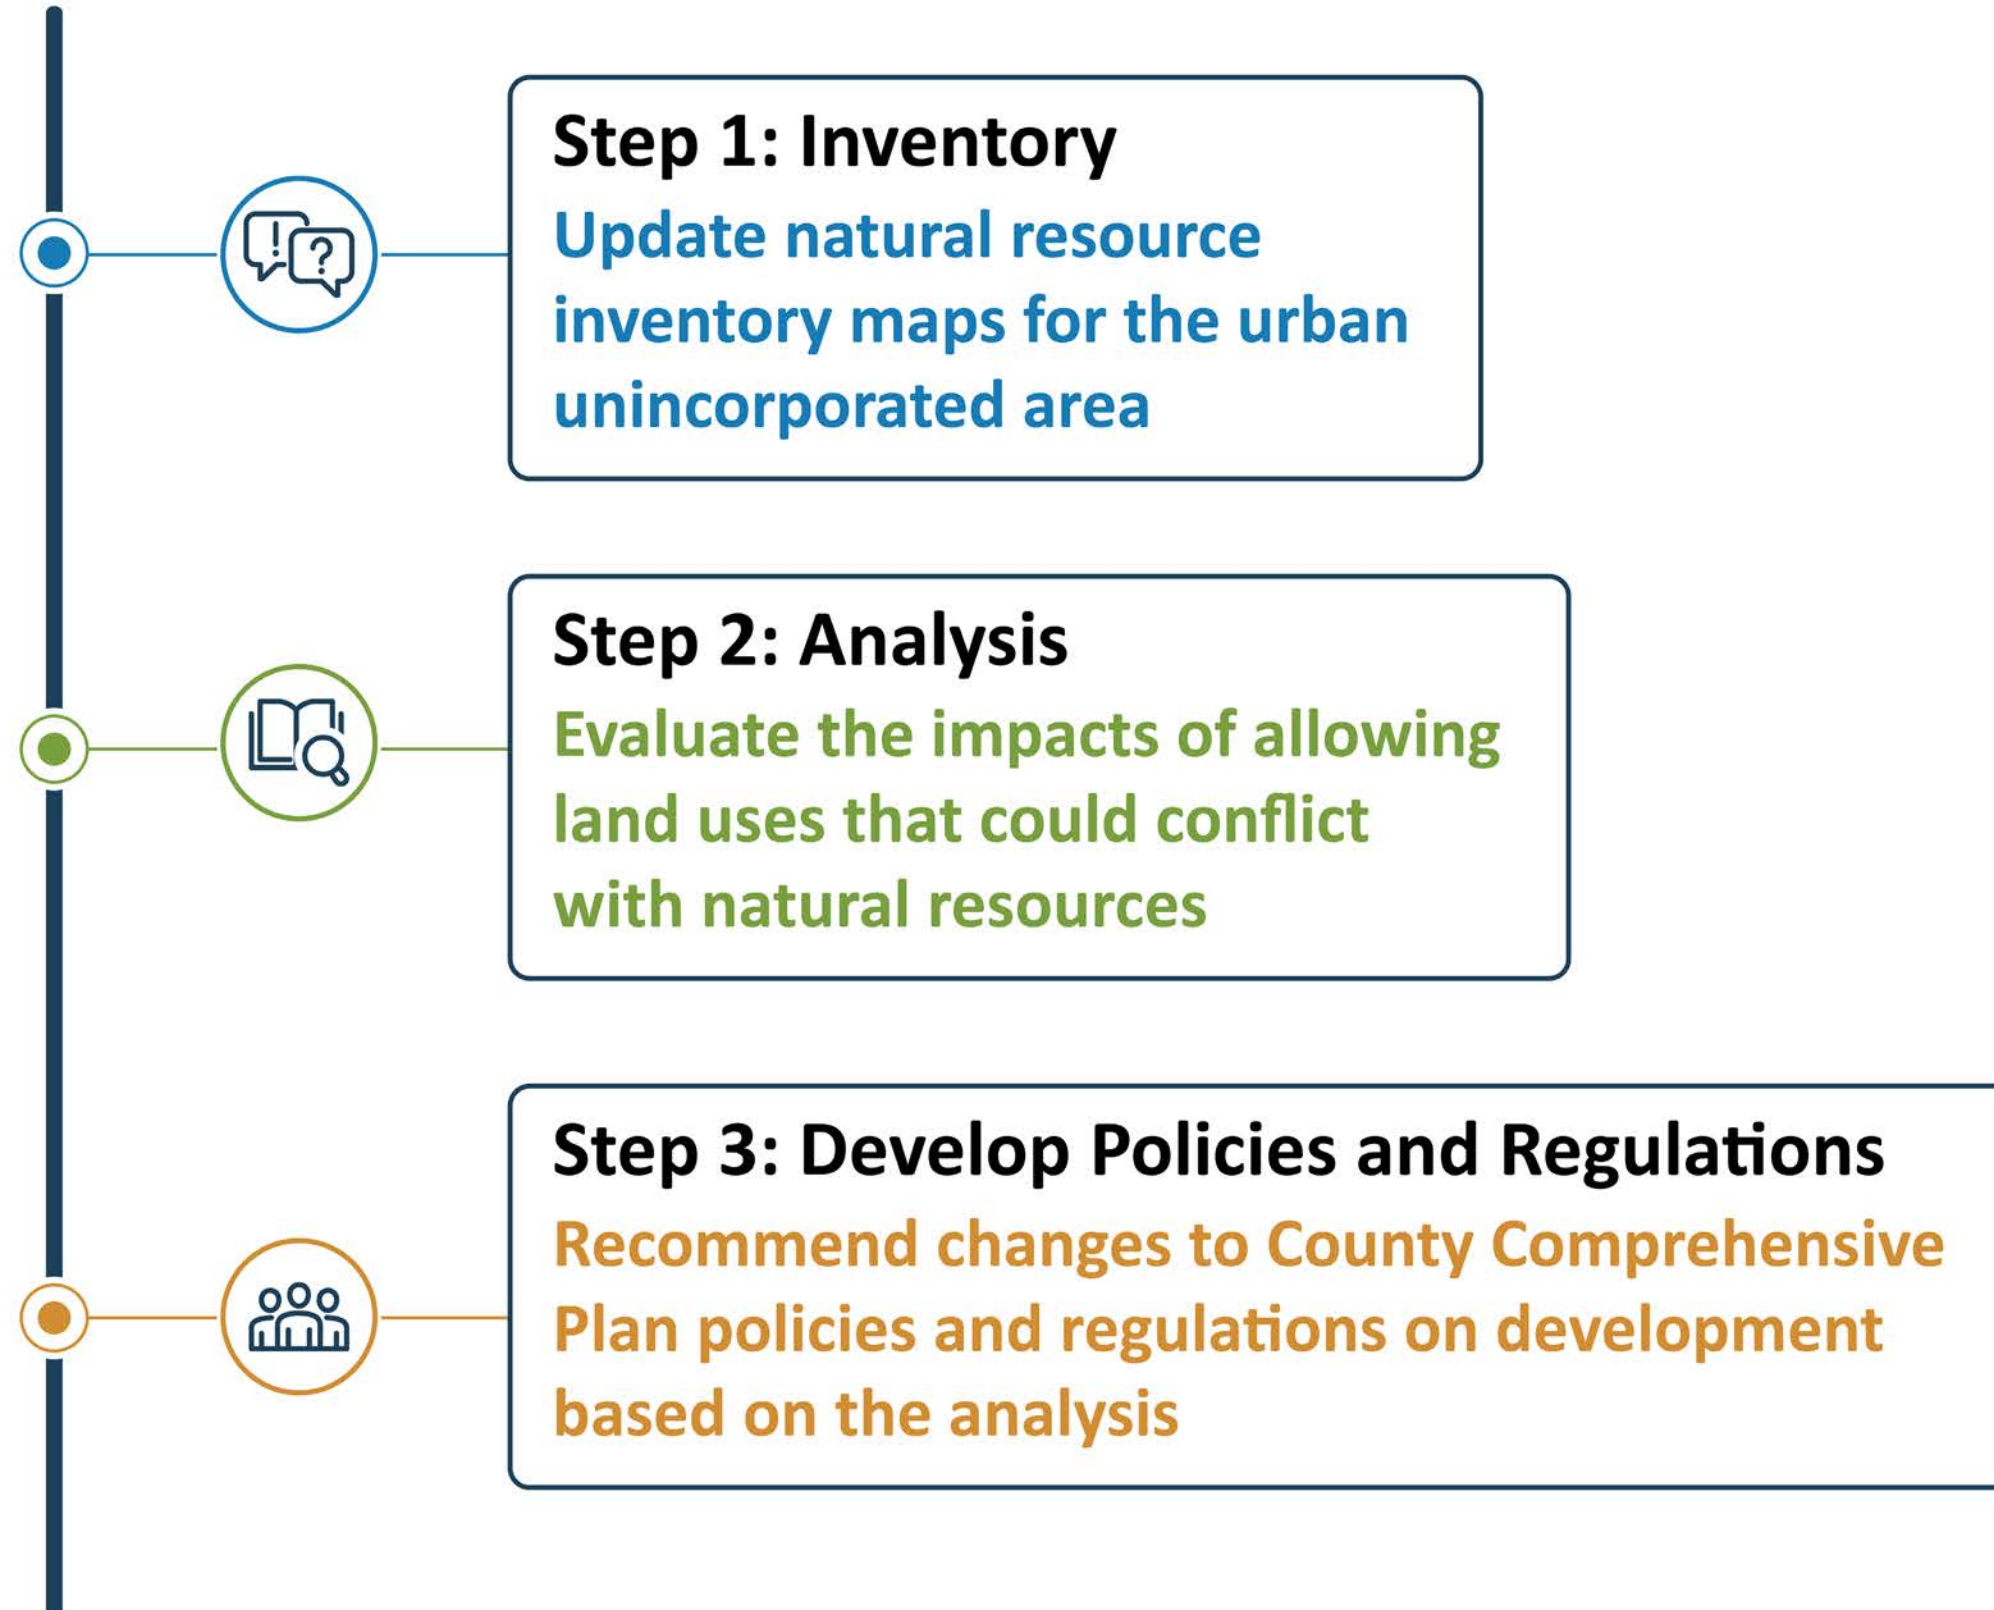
Step 1: Inventory
Update natural resource inventory maps for the urban unincorporated area

Step 2: Analysis
Evaluate the impacts of allowing land uses that could conflict with natural resources

Step 3: Develop Policies and Regulations
Recommend changes to County Comprehensive Plan policies and regulations on development based on the analysis